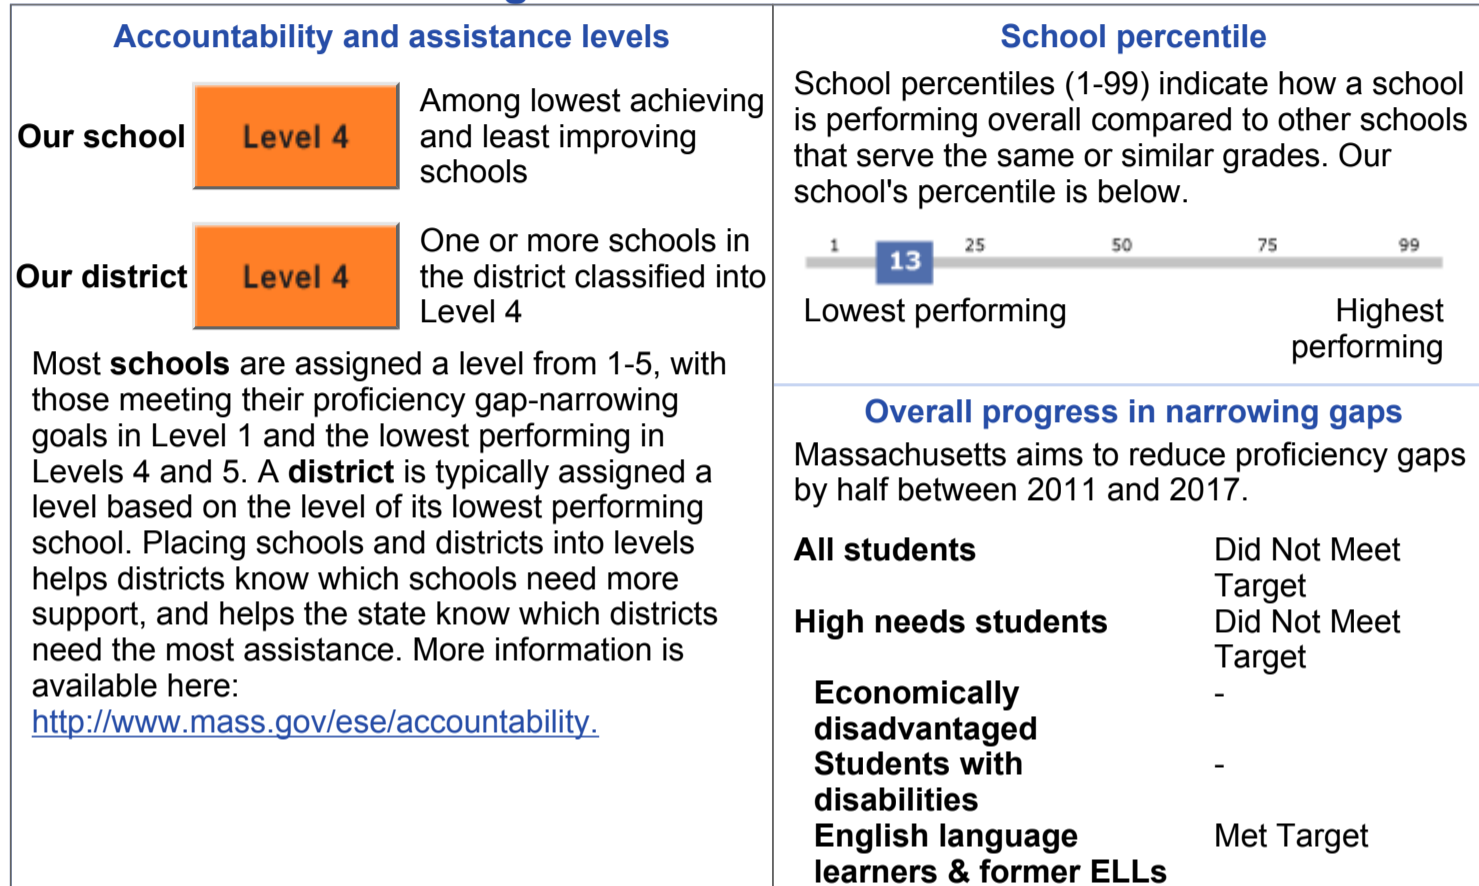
Accountability and assistance levels

| | | |
|---|---|---|
| Our school | Level 4 | Among lowest achieving and least improving schools |
| Our district | Level 4 | One or more schools in the district classified into Level 4 |

Most schools are assigned a level from 1-5, with those meeting their proficiency gap-narrowing goals in Level 1 and the lowest performing in Levels 4 and 5. A district is typically assigned a level based on the level of its lowest performing school. Placing schools and districts into levels helps districts know which schools need more support, and helps the state know which districts need the most assistance. More information is available here: http://www.mass.gov/ese/accountability.

School percentile

School percentiles (1-99) indicate how a school is performing overall compared to other schools that serve the same or similar grades. Our school's percentile is below.

1 13 25 50 75 99

Lowest performing

Highest performing

Overall progress in narrowing gaps

Massachusetts aims to reduce proficiency gaps by half between 2011 and 2017.

| | |
|---|---|
| All students | Did Not Meet Target |
| High needs students | Did Not Meet Target |
| Economically disadvantaged | - |
| Students with disabilities | - |
| English language learners & former ELLs | Met Target |